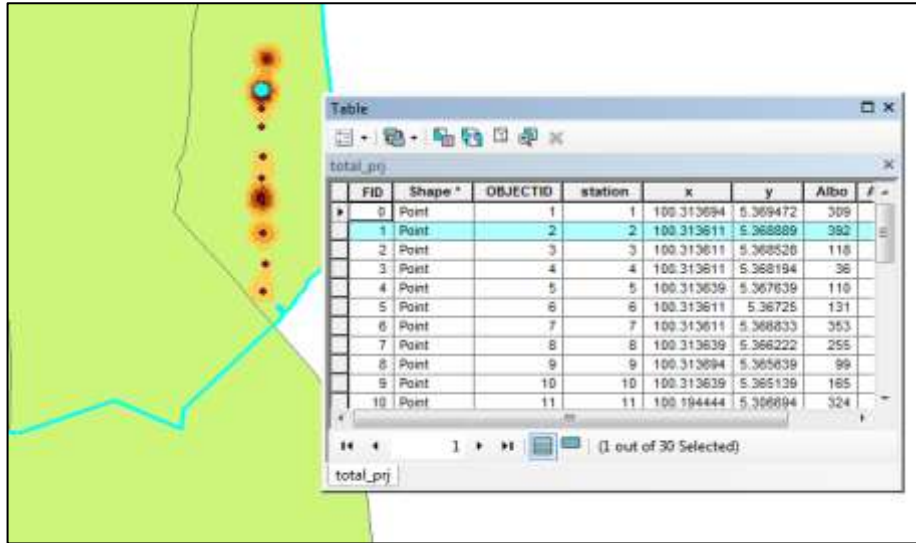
Table

total_prj

| FID | Shape * | OBJECTID | station | x | y | Albo |
|---|---|---|---|---|---|---|
| 0 | Point | 1 | 1 | 100.313694 | 5.369472 | 309 |
| 1 | Point | 2 | 2 | 100.313611 | 5.368889 | 392 |
| 2 | Point | 3 | 3 | 100.313611 | 5.368528 | 118 |
| 3 | Point | 4 | 4 | 100.313611 | 5.368194 | 36 |
| 4 | Point | 5 | 5 | 100.313639 | 5.367639 | 110 |
| 5 | Point | 6 | 6 | 100.313611 | 5.36725 | 131 |
| 6 | Point | 7 | 7 | 100.313611 | 5.366833 | 353 |
| 7 | Point | 8 | 8 | 100.313639 | 5.366222 | 255 |
| 8 | Point | 9 | 9 | 100.313694 | 5.365639 | 99 |
| 9 | Point | 10 | 10 | 100.313639 | 5.365139 | 165 |
| 10 | Point | 11 | 11 | 100.194444 | 5.306694 | 324 |

1 (1 out of 30 Selected)

total_prj